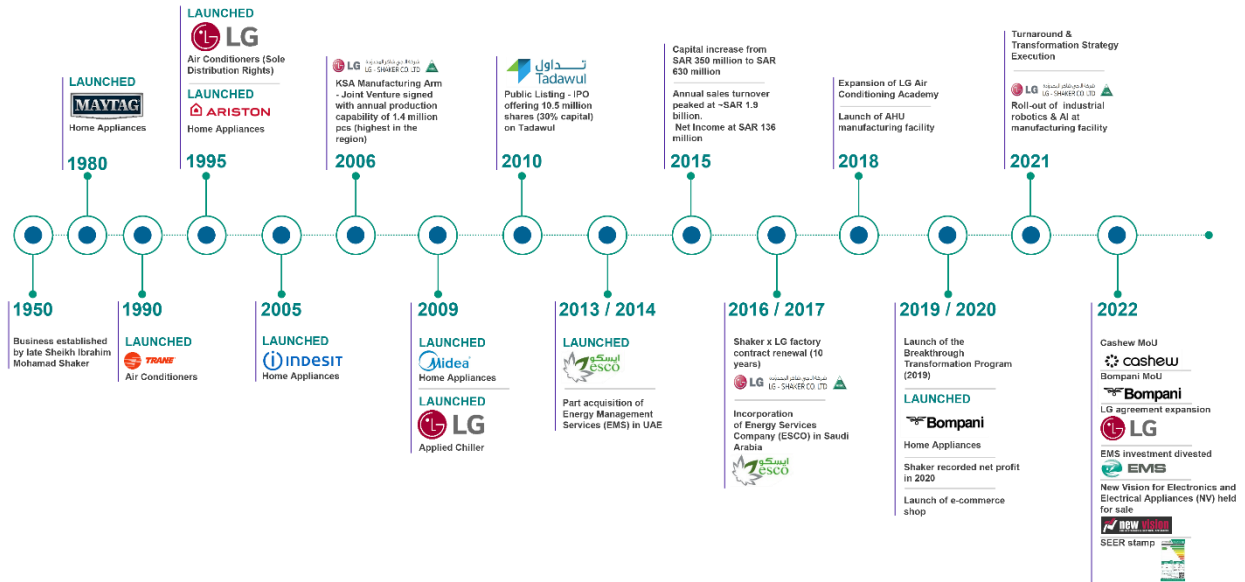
1980

LAUNCHED

MAYTAG

Home Appliances

1995

LAUNCHED

LG

Air Conditioners (Sole Distribution Rights)

LAUNCHED

ARISTON

Home Appliances

2006

LG شركة ال جي شاكر المحدودة LG - SHAKER CO. LTD

KSA Manufacturing Arm - Joint Venture signed with annual production capability of 1.4 million pcs (highest in the region)

2010

تداول Tadawul

Public Listing - IPO offering 10.5 million shares (30% capital) on Tadawul

2015

Capital increase from SAR 350 million to SAR 630 million

Annual sales turnover peaked at ~SAR 1.9 billion. Net Income at SAR 136 million

2018

Expansion of LG Air Conditioning Academy

Launch of AHU manufacturing facility

2021

Turnaround & Transformation Strategy Execution

LG شركة ال جي شاكر المحدودة LG - SHAKER CO. LTD

Roll-out of industrial robotics & AI at manufacturing facility

1950

Business established by late Sheikh Ibrahim Mohamad Shaker

1990

LAUNCHED

TRANE

Air Conditioners

2005

LAUNCHED

INDESIT

Home Appliances

2009

LAUNCHED

Midea

Home Appliances

LAUNCHED

LG

Applied Chiller

2013 / 2014

LAUNCHED

ايسكو ESCO

Part acquisition of Energy Management Services (EMS) in UAE

2016 / 2017

Shaker x LG factory contract renewal (10 years)

LG شركة ال جي شاكر المحدودة LG - SHAKER CO. LTD

Incorporation of Energy Services Company (ESCO) in Saudi Arabia

ايسكو ESCO

2019 / 2020

Launch of the Breakthrough Transformation Program (2019)

LAUNCHED

Bompani

Home Appliances

Shaker recorded net profit in 2020

Launch of e-commerce shop

2022

Cashew MoU

cashew

Bompani MoU

Bompani

LG agreement expansion

LG

EMS investment divested

EMS

New Vision for Electronics and Electrical Appliances (NV) held for sale

new vision

SEER stamp